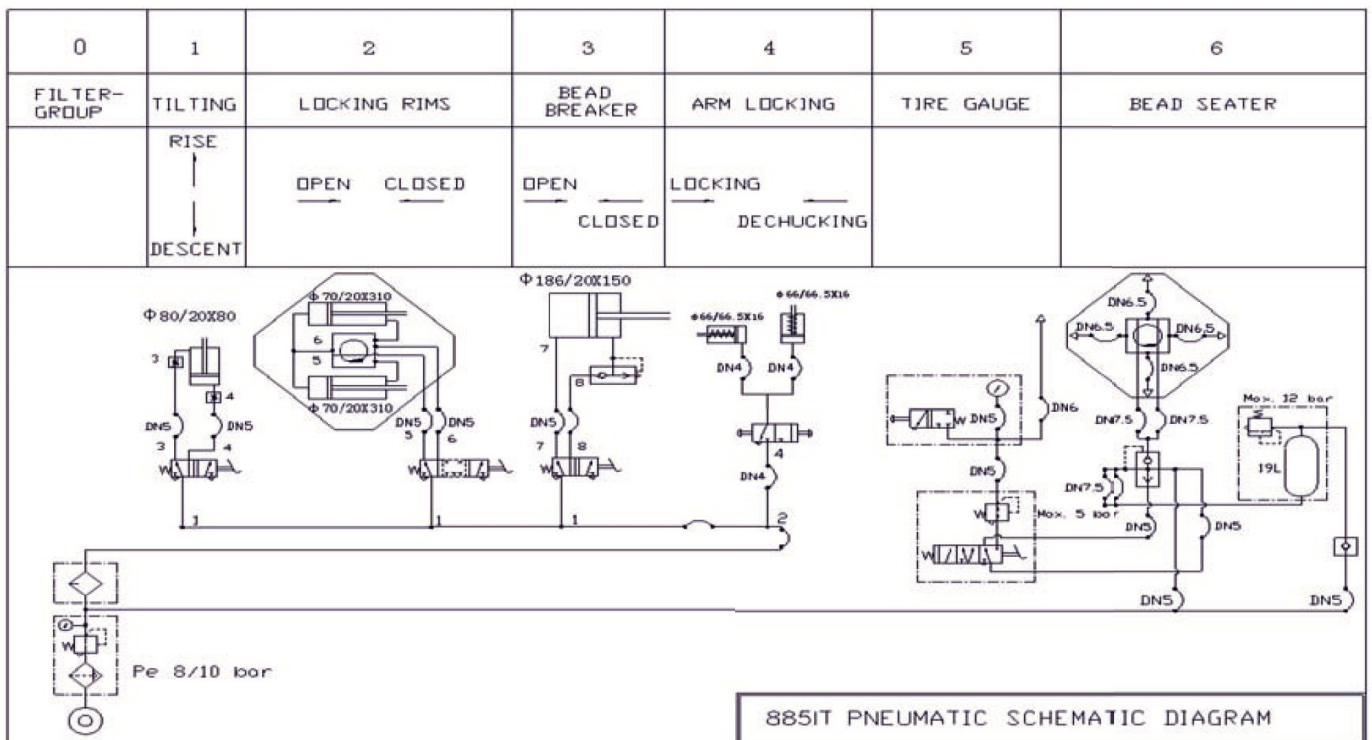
| 0 | 1 | 2 | 3 | 4 | 5 | 6 |
|---|---|---|---|---|---|---|
| FILTER-GROUP | TILTING | LOCKING RIMS | BEAD BREAKER | ARM LOCKING | TIRE GAUGE | BEAD SEATER |
| | RISE DESCENT | OPEN CLOSED | OPEN CLOSED | LOCKING DECHUCKING | | |

Φ80/20X80
3
4
DN5
DN5
3
4
1
Φ70/20X310
6
5
Φ70/20X310
DN5
DN5
5
6
1
Φ186/20X150
7
8
DN5
7
8
1
Φ66/66.5X16
Φ66/66.5X16
DN4
DN4
4
DN4
2
DN5
DN6
DN5
DN6.5
DN6.5
DN6.5
DN6.5
DN7.5
DN7.5
DN7.5
Max. 12 bar
19L
Max. 5 bar
DN5
DN5
DN5
DN5
Pe 8/10 bar

885IT PNEUMATIC SCHEMATIC DIAGRAM